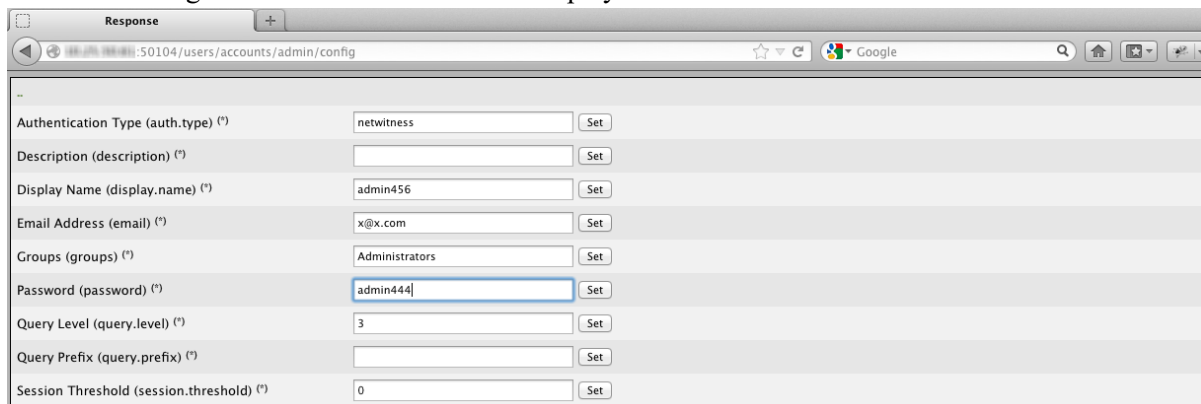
Response

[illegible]:50104/users/accounts/admin/config

Google

..

Authentication Type (auth.type) (*) netwitness Set

Description (description) (*) Set

Display Name (display.name) (*) admin456 Set

Email Address (email) (*) x@x.com Set

Groups (groups) (*) Administrators Set

Password (password) (*) admin444 Set

Query Level (query.level) (*) 3 Set

Query Prefix (query.prefix) (*) Set

Session Threshold (session.threshold) (*) 0 Set